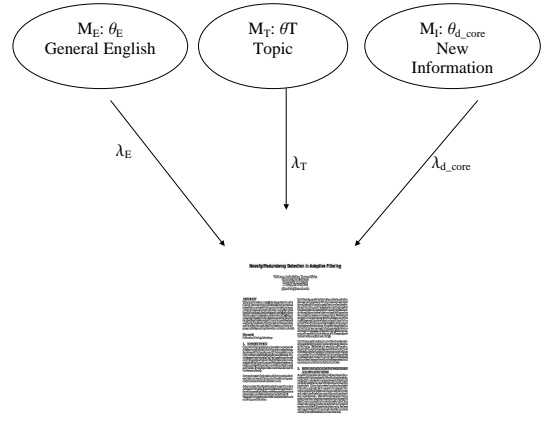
$M_E$: $\theta_E$
General English

$M_T$: $\theta T$
Topic

$M_I$: $\theta_{d\_core}$
New
Information

$\lambda_E$

$\lambda_T$

$\lambda_{d\_core}$

Novelty/Redundancy Detection in Adaptive Filtering

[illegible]